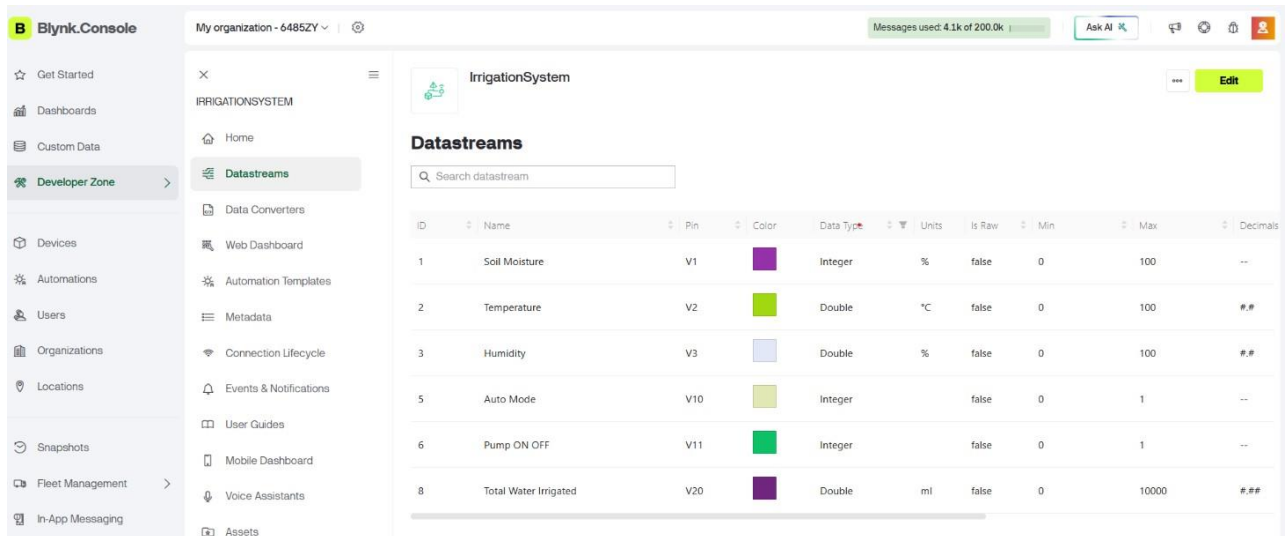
B Blynk.Console

My organization - 6485ZY

Messages used: 4.1k of 200.0k

Ask AI

Get Started
Dashboards
Custom Data
Developer Zone
Devices
Automations
Users
Organizations
Locations
Snapshots
Fleet Management
In-App Messaging

IRRIGATIONSYSTEM
Home
Datastreams
Data Converters
Web Dashboard
Automation Templates
Metadata
Connection Lifecycle
Events & Notifications
User Guides
Mobile Dashboard
Voice Assistants
Assets

IrrigationSystem

Edit

Datastreams

Search datastream

| ID | Name | Pin | Color | Data Type | Units | Is Raw | Min | Max | Decimals |
|---|---|---|---|---|---|---|---|---|---|
| 1 | Soil Moisture | V1 | | Integer | % | false | 0 | 100 | -- |
| 2 | Temperature | V2 | | Double | °C | false | 0 | 100 | #.# |
| 3 | Humidity | V3 | | Double | % | false | 0 | 100 | #.# |
| 5 | Auto Mode | V10 | | Integer | | false | 0 | 1 | -- |
| 6 | Pump ON OFF | V11 | | Integer | | false | 0 | 1 | -- |
| 8 | Total Water Irrigated | V20 | | Double | ml | false | 0 | 10000 | #.## |